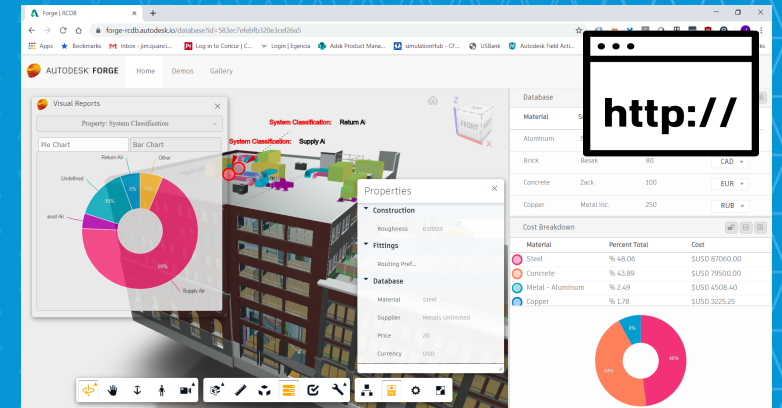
Forge | RCDB
forge-rcdb.autodesk.io/database?id=583ec7efebfb320e3cef26a5

Apps Bookmarks Inbox - jim.quanci... Log in to Concur | C... Login | Egencia Adsk Product Mana... simulationHub - CF... USBank Autodesk Field Acti...

AUTODESK FORGE Home Demos Gallery

Visual Reports

Property: System Classification

Pie Chart Bar Chart

Return Air Other Undefined 0% 5% 10% xaust Air 69% Supply Air

System Classification: Return Ai
System Classification: Supply Ai

FRONT

Properties

Construction
Roughness 0.0003

Fittings
Routing Pref...

Database
Material Steel
Supplier Metals Unlimited
Price 20
Currency USD

Database

Material S
Aluminum
Brick Basak 80 CAD
Concrete Zack 100 EUR
Copper Metal Inc. 250 RUB

Cost Breakdown

| Material | Percent Total | Cost |
|---|---|---|
| Steel | % 48.06 | $USD 87060.00 |
| Concrete | % 43.89 | $USD 79500.00 |
| Metal - Aluminum | % 2.49 | $USD 4508.40 |
| Copper | % 1.78 | $USD 3225.25 |

6% 44% 48%

http://